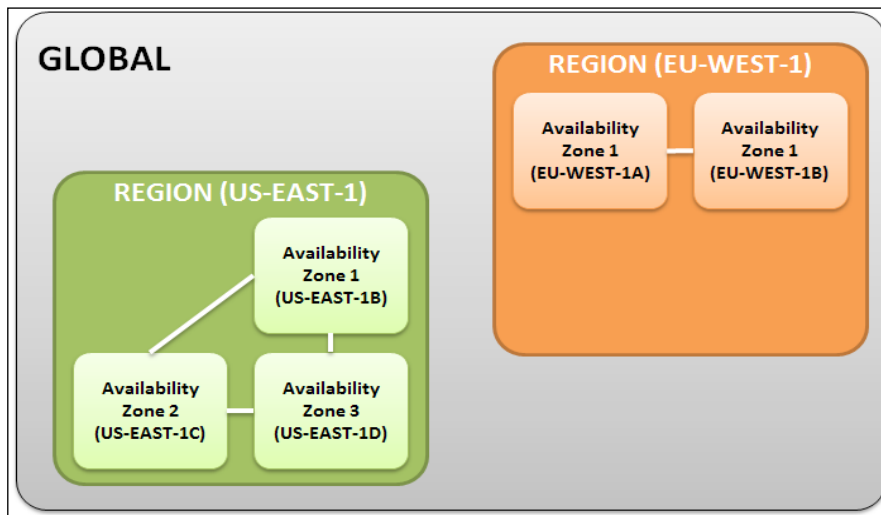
GLOBAL

REGION (EU-WEST-1)

Availability Zone 1 (EU-WEST-1A)

Availability Zone 1 (EU-WEST-1B)

REGION (US-EAST-1)

Availability Zone 1 (US-EAST-1B)

Availability Zone 2 (US-EAST-1C)

Availability Zone 3 (US-EAST-1D)